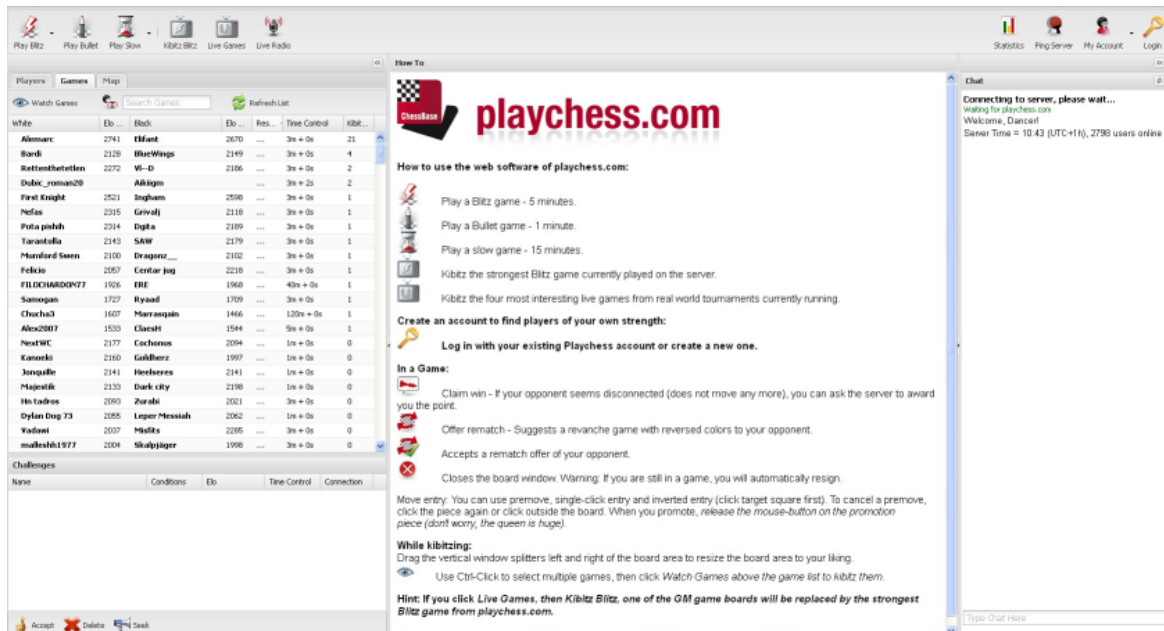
Play Blitz Play Bullet Play Slow Kibitz Blitz Live Games Live Radio

Statistics Ping Server My Account Login

Players Games Map

Watch Games Search Games Refresh List

| White | Elo | Black | Elo | Res... | Time Control | Kibit... |
|---|---|---|---|---|---|---|
| Alemarc | 2741 | Elifant | 2670 | ... | 3m + 0s | 21 |
| Bardi | 2128 | BlueWings | 2149 | ... | 3m + 0s | 4 |
| Rettenthetetlen | 2272 | Vi--D | 2186 | ... | 3m + 0s | 2 |
| Dubic_roman20 | | Aikiqm | | ... | 3m + 2s | 2 |
| First Knight | 2521 | Ingham | 2598 | ... | 3m + 0s | 1 |
| Nefas | 2315 | Grivalj | 2118 | ... | 3m + 0s | 1 |
| Pota pishih | 2314 | Dgita | 2189 | ... | 3m + 0s | 1 |
| Tarantolla | 2143 | SAW | 2179 | ... | 3m + 0s | 1 |
| Mumford Sween | 2100 | Dragonz__ | 2102 | ... | 3m + 0s | 1 |
| Felicio | 2057 | Centar jug | 2218 | ... | 3m + 0s | 1 |
| FILOCHARDON77 | 1926 | ERE | 1968 | ... | 40m + 0s | 1 |
| Samogan | 1727 | Ryoad | 1709 | ... | 3m + 0s | 1 |
| Chucha3 | 1607 | Marrasqain | 1466 | ... | 120m + 0s | 1 |
| Alex2007 | 1533 | ClaesH | 1544 | ... | 5m + 0s | 1 |
| NextWC | 2177 | Cochonus | 2094 | ... | 1m + 0s | 0 |
| Kanoeki | 2160 | Goldherz | 1997 | ... | 1m + 0s | 0 |
| Jonquille | 2141 | Heelseres | 2141 | ... | 1m + 0s | 0 |
| Majestik | 2133 | Dark city | 2198 | ... | 1m + 0s | 0 |
| Hn tadros | 2093 | Zurabi | 2021 | ... | 1m + 0s | 0 |
| Dylan Dog 73 | 2085 | Leper Messiah | 2062 | ... | 1m + 0s | 0 |
| Vadawi | 2037 | Mislits | 2285 | ... | 1m + 0s | 0 |
| malleshh1977 | 2004 | Skalpjäger | 1998 | ... | 3m + 0s | 0 |

Challenges

| Name | Conditions | Elo | Time Control | Connection |
|---|---|---|---|---|

Accept Delete Seek

How To

ChessBase playchess.com

How to use the web software of playchess.com:

Play a Blitz game - 5 minutes.

Play a Bullet game - 1 minute.

Play a slow game - 15 minutes.

Kibitz the strongest Blitz game currently played on the server.

Kibitz the four most interesting live games from real world tournaments currently running.

Create an account to find players of your own strength:

Log in with your existing Playchess account or create a new one.

In a Game:

Claim win - If your opponent seems disconnected (does not move any more), you can ask the server to award you the point.

Offer rematch - Suggests a revanche game with reversed colors to your opponent.

Accepts a rematch offer of your opponent.

Closes the board window. Warning: If you are still in a game, you will automatically resign.

Move entry: You can use premove, single-click entry and inverted entry (click target square first). To cancel a premove, click the piece again or click outside the board. When you promote, release the mouse-button on the promotion piece (don't worry, the queen is huge).

While kibitzing:
Drag the vertical window splitters left and right of the board area to resize the board area to your liking.

Use Ctrl-Click to select multiple games, then click Watch Games above the game list to kibitz them.

Hint: If you click Live Games, then Kibitz Blitz, one of the GM game boards will be replaced by the strongest Blitz game from playchess.com.

Chat

Connecting to server, please wait...
Waiting for playchess.com
Welcome, Dancer!
Server Time = 10:43 (UTC+1h), 2798 users online

Type Chat Here